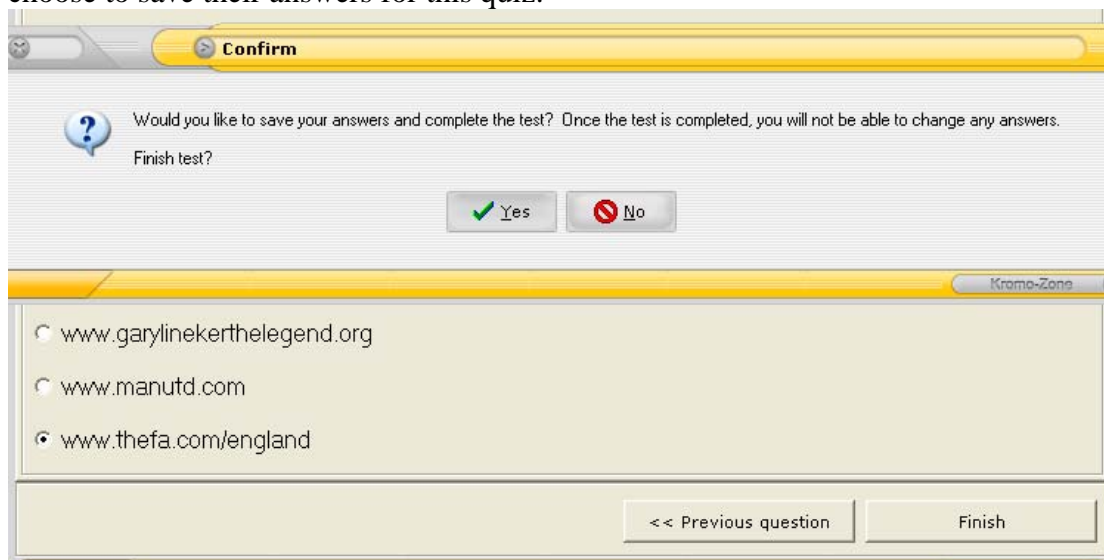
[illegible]

Confirm

Would you like to save your answers and complete the test? Once the test is completed, you will not be able to change any answers.

Finish test?

Yes No

Kromo-Zone

www.garylinekerthelegend.org

www.manutd.com

www.thefa.com/england

<< Previous question

Finish